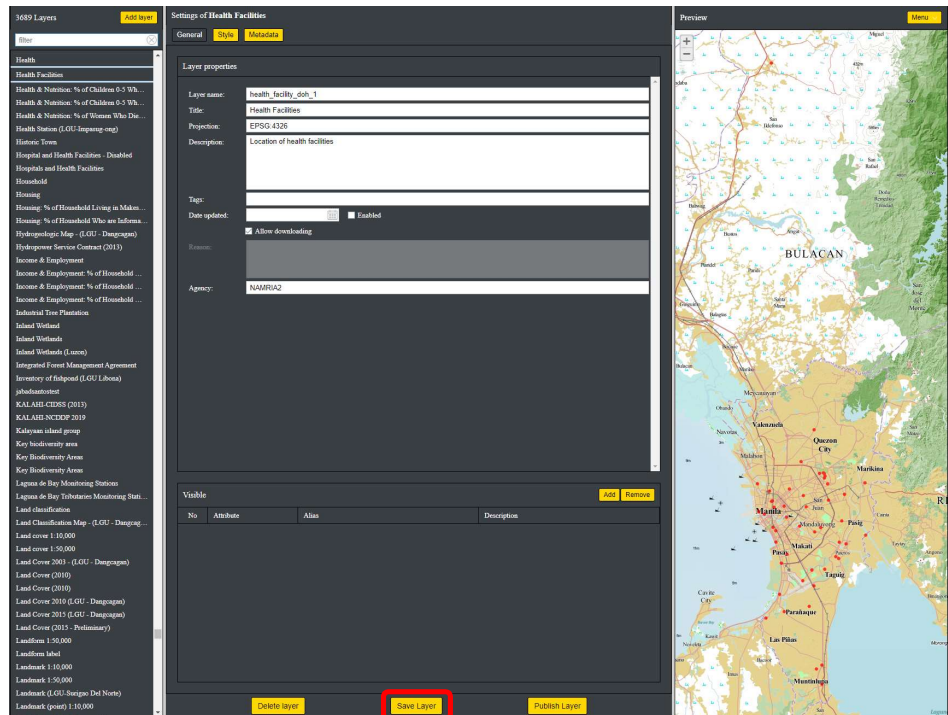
3689 Layers
Add layer
filter

Health
Health Facilities
Health & Nutrition: % of Children 0-5 Wh...
Health & Nutrition: % of Children 0-5 Wh...
Health & Nutrition: % of Women Who Die...
Health Station (LGU-Impasug-ong)
Historic Town
Hospital and Health Facilities - Disabled
Hospitals and Health Facilities
Household
Housing
Housing: % of Household Living in Maken...
Housing: % of Household Who are Informa...
Hydrogeologic Map - (LGU - Dangcagan)
Hydropower Service Contract (2013)
Income & Employment
Income & Employment: % of Household ...
Income & Employment: % of Household ...
Income & Employment: % of Household ...
Industrial Tree Plantation
Inland Wetland
Inland Wetlands
Inland Wetlands (Luzon)
Integrated Forest Management Agreement
Inventory of fishpond (LGU Libona)
jabadsantostest
KALAHI-CIDSS (2013)
KALAHI-NCDDP 2019
Kalayaan island group
Key biodiversity area
Key Biodiversity Areas
Key Biodiversity Areas
Laguna de Bay Monitoring Stations
Laguna de Bay Tributaries Monitoring Stati...
Land classification
Land Classification Map - (LGU - Dangcag...
Land cover 1:10,000
Land cover 1:50,000
Land Cover 2003 - (LGU - Dangcagan)
Land Cover (2010)
Land Cover (2010)
Land Cover 2010 (LGU - Dangcagan)
Land Cover 2015 (LGU - Dangcagan)
Land Cover (2015 - Preliminary)
Landform 1:50,000
Landform label
Landmark 1:10,000
Landmark 1:50,000
Landmark (LGU-Surigao Del Norte)
Landmark (point) 1:10,000

Settings of Health Facilities
General Style Metadata

Layer properties
Layer name: health_facility_doh_1
Title: Health Facilities
Projection: EPSG:4326
Description: Location of health facilities
Tags:
Date updated:
Enabled
Allow downloading
Reason:
Agency: NAMRIA2

Visible
Add Remove
| No | Attribute | Alias | Description |
|---|---|---|---|

Delete layer Save Layer Publish Layer

Preview
Menu
BULACAN
Quezon City
Marikina
Manila
Mandaluyong
Pasig
Makati
Pasay
Taguig
Parañaque
Las Piñas
Muntinlupa
Valenzuela
Malabon
Navotas
Meycauayan
Obando
Cavite City